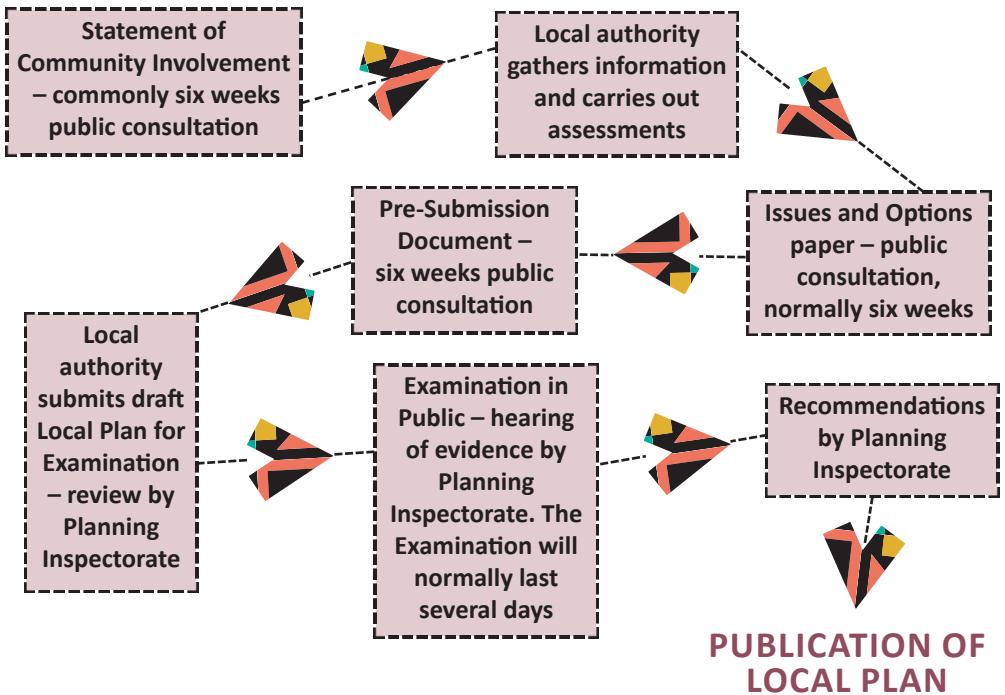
Statement of Community Involvement – commonly six weeks public consultation

Local authority gathers information and carries out assessments

Issues and Options paper – public consultation, normally six weeks

Pre-Submission Document – six weeks public consultation

Local authority submits draft Local Plan for Examination – review by Planning Inspectorate

Examination in Public – hearing of evidence by Planning Inspectorate. The Examination will normally last several days

Recommendations by Planning Inspectorate

PUBLICATION OF LOCAL PLAN